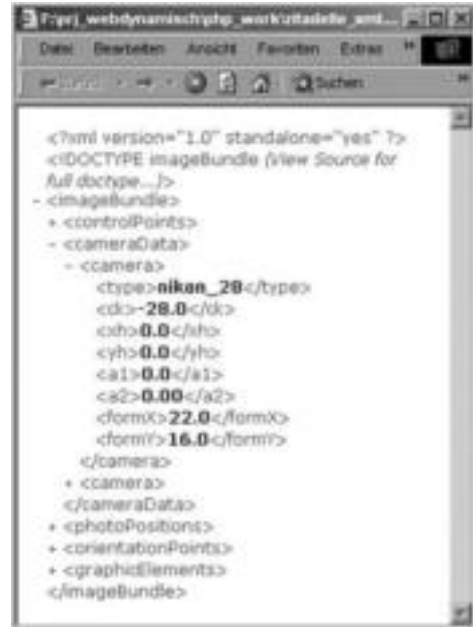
F:\prj_webdynamisch\php_work\zitadelle_xml... 

Datei Bearbeiten Ansicht Favoriten Extras

Suchen

<?xml version="1.0" standalone="yes" ?>
<!DOCTYPE imageBundle (View Source for full doctype...)>
- <imageBundle>
+ <controlPoints>
- <cameraData>
- <camera>
<type>nikon_28</type>
<ck>-28.0</ck>
<xh>0.0</xh>
<yh>0.0</yh>
<a1>0.0</a1>
<a2>0.00</a2>
<formX>22.0</formX>
<formY>16.0</formY>
</camera>
+ <camera>
</cameraData>
+ <photoPositions>
+ <orientationPoints>
+ <graphicElements>
</imageBundle>